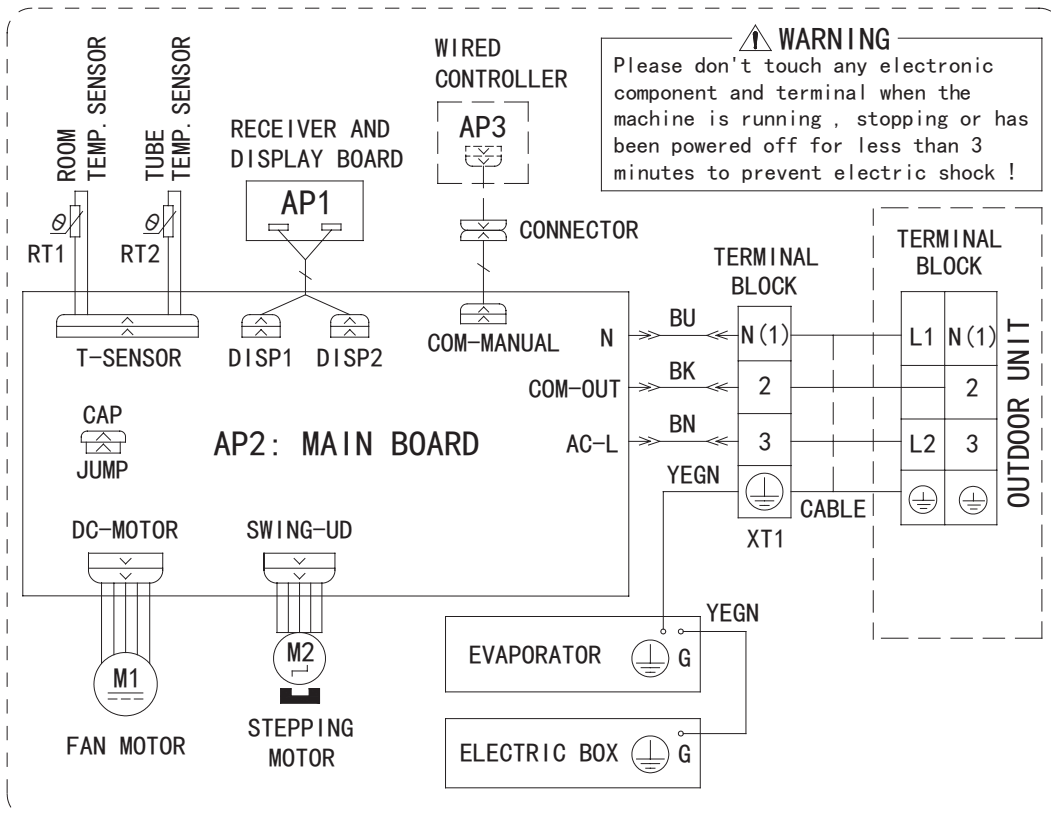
ROOM TEMP. SENSOR

TUBE TEMP. SENSOR

RT1

RT2

RECEIVER AND DISPLAY BOARD

AP1

WIRED CONTROLLER

AP3

CONNECTOR

⚠ WARNING
Please don't touch any electronic component and terminal when the machine is running , stopping or has been powered off for less than 3 minutes to prevent electric shock !

TERMINAL BLOCK

TERMINAL BLOCK

T-SENSOR

DISP1

DISP2

COM-MANUAL

N

BU

N(1)

L1

N(1)

COM-OUT

BK

2

2

OUTDOOR UNIT

CAP

JUMP

AP2: MAIN BOARD

AC-L

BN

3

L2

3

YEGN

CABLE

XT1

DC-MOTOR

SWING-UD

YEGN

M1

M2

EVAPORATOR

G

FAN MOTOR

STEPPING MOTOR

ELECTRIC BOX

G